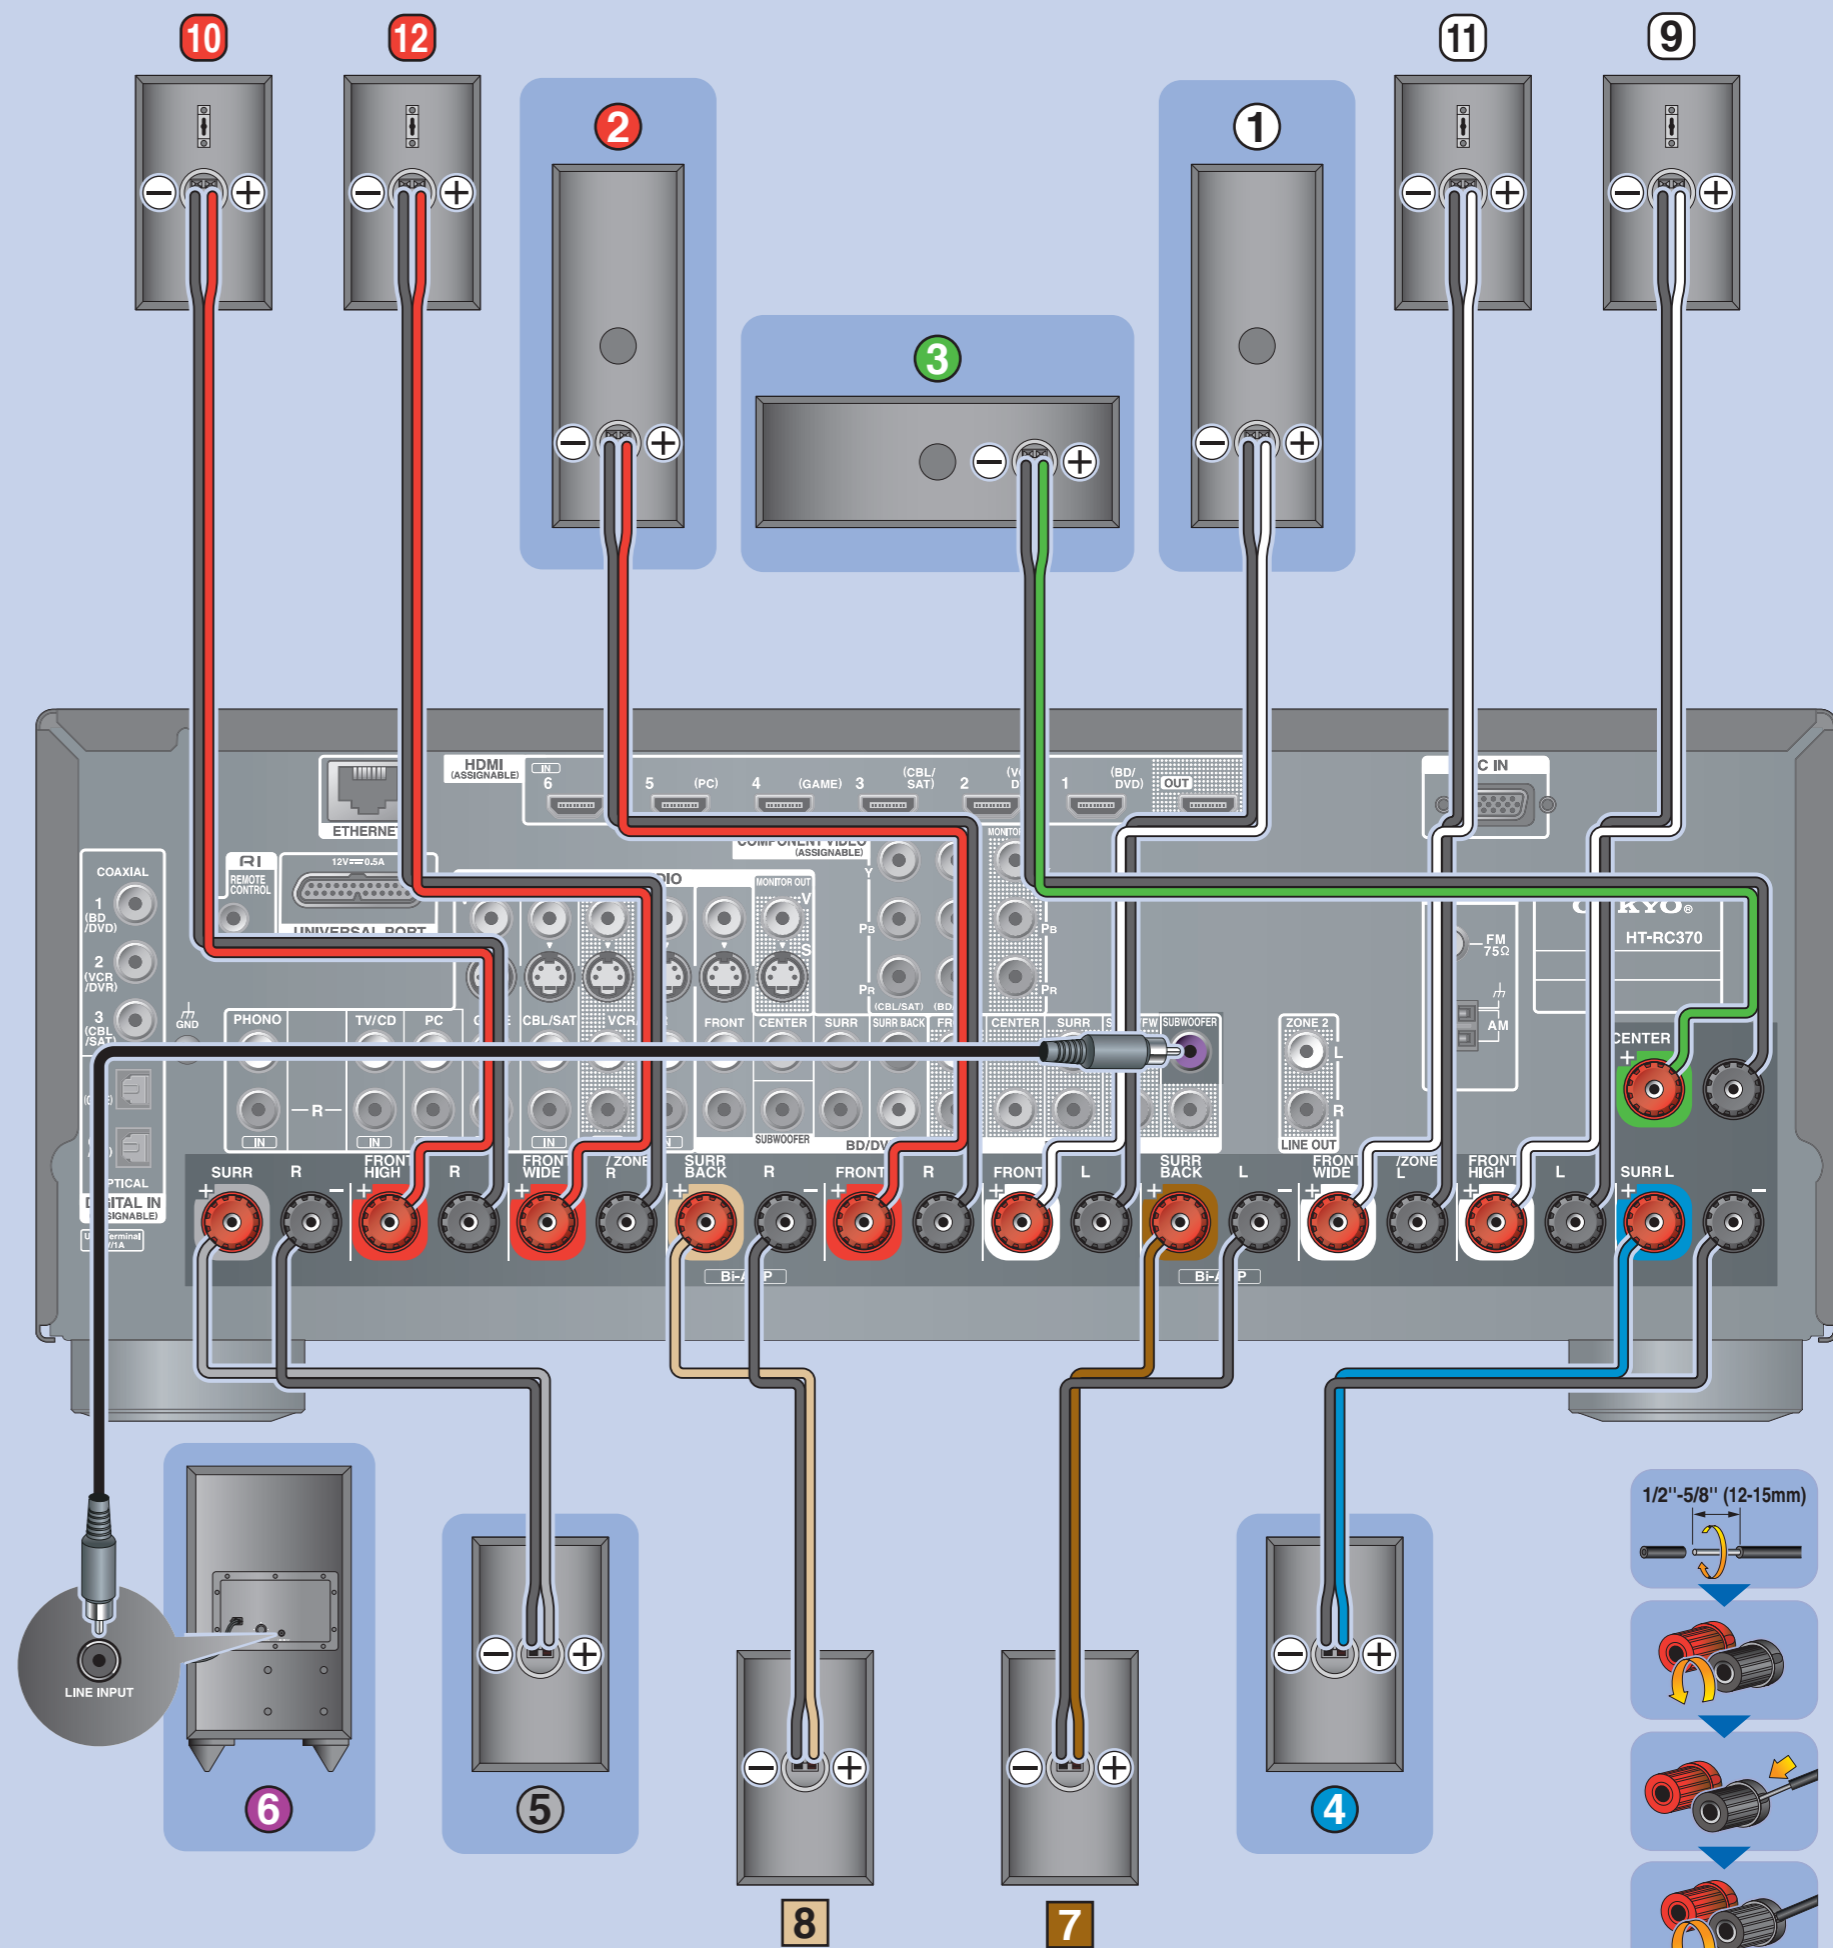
10
12
2
3
1
11
9

HDMI (ASSIGNABLE)
IN
6
5 (PC)
4 (GAME)
3 (CBL/SAT)
2 (V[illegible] D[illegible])
1 (BD/DVD)
OUT
ETHERNET
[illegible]C IN
COMPONENT VIDEO (ASSIGNABLE)
MONITOR OUT
RI REMOTE CONTROL
12V 0.5A
UNIVERSAL PORT
COAXIAL
1 (BD /DVD)
2 (VCR /DVR)
3 (CBL /SAT)
GND
PHONO
TV/CVD
PC
CBL/SAT
VCR
IN
R
FRONT
CENTER
SURR
SURR BACK
FR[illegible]
SUBWOOFER
BD/DV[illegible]
(CBL/SAT)
(BD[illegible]
Y
PB
PR
V
S
CENTER
SURR
FW
SUBWOOFER
ZONE 2
L
R
LINE OUT
FM 75Ω
AM
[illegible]KYO
HT-RC370
CENTER
PTICAL
D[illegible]ITAL IN
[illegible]SIGNABLE)
SURR
R
FRONT HIGH
R
FRONT WIDE
/ZONE R
SURR BACK
R
FRONT
R
FRONT
L
SURR BACK
L
FRONT WIDE
/ZONE L
FRONT HIGH
L
SURR L
BI-A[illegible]P
BI-A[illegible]P
+
−
LINE INPUT
6
5
8
7
4
1/2"-5/8" (12-15mm)